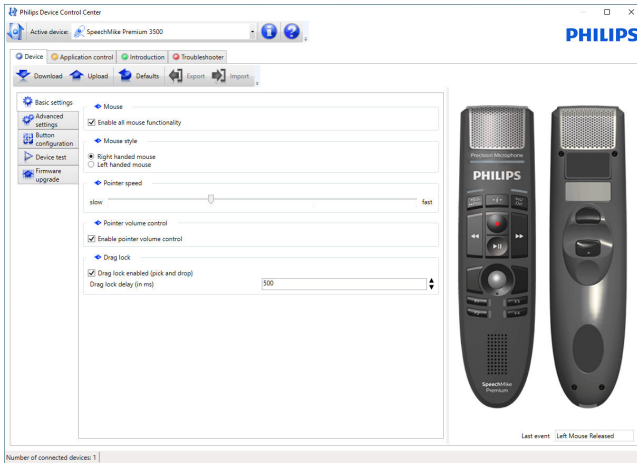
Philips Device Control Center

Active device: SpeechMike Premium 3500

PHILIPS

Device | Application control | Introduction | Troubleshooter

Download | Upload | Defaults | Export | Import

Basic settings
Advanced settings
Button configuration
Device test
Firmware upgrade

Mouse
Enable all mouse functionality

Mouse style
Right handed mouse
Left handed mouse

Pointer speed
slow
fast

Pointer volume control
Enable pointer volume control

Drag lock
Drag lock enabled (pick and drop)
Drag lock delay (in ms) 500

Precision Microphone
PHILIPS
SpeechMike Premium

Last event Left Mouse Released

Number of connected devices: 1